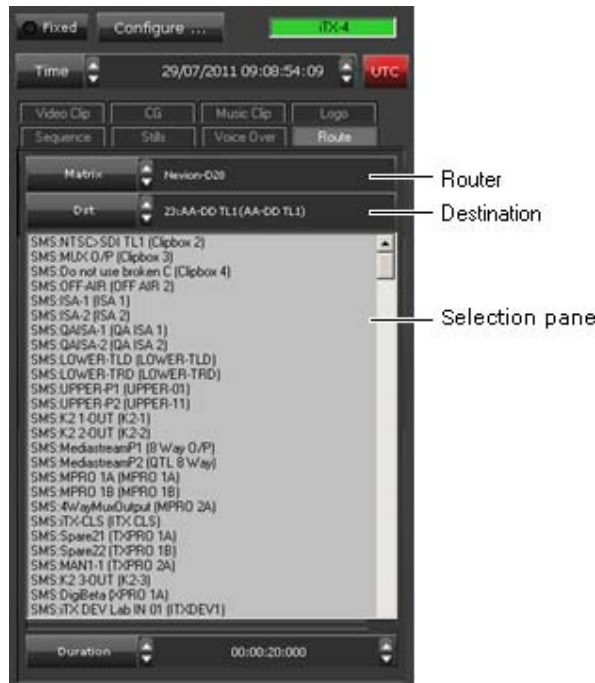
Fixed

Configure ...

iTX-4

Time

29/07/2011 09:08:54:09

UTC

Video Clip

CG

Music Clip

Logo

Sequence

Stills

Voice Over

Route

Matrix

Nevion-D28

Dst

23:AA-DD TL1(AA-DD TL1)

Router

Destination

Selection pane

SMS:NTSC>SDI TL1 (Clipbox 2)
SMS:MUX O/P (Clipbox 3)
SMS:Do not use broken C (Clipbox 4)
SMS:OFF-AIR (OFF AIR 2)
SMS:ISA-1 (ISA 1)
SMS:ISA-2 (ISA 2)
SMS:QAISA-1 (QA ISA 1)
SMS:QAISA-2 (QA ISA 2)
SMS:LOWER-TLD (LOWER-TLD)
SMS:LOWER-TRD (LOWER-TRD)
SMS:UPPER-P1 (UPPER-01)
SMS:UPPER-P2 (UPPER-11)
SMS:K2 1-OUT (K2-1)
SMS:K2 2-OUT (K2-2)
SMS:MediastreamP1 (8 Way O/P)
SMS:MediastreamP2 (QTL 8 Way)
SMS:MPRO 1A (MPRO 1A)
SMS:MPRO 1B (MPRO 1B)
SMS:4WayMuxOutput (MPRO 2A)
SMS:iTX-CLS (ITX CLS)
SMS:Spare21 (TXPRO 1A)
SMS:Spare22 (TXPRO 1B)
SMS:MAN1-1 (TXPRO 2A)
SMS:K2 3-OUT (K2-3)
SMS:DigiBeta (XPRO 1A)
SMS:iTX DEV Lab IN 01 (ITXDEV1)

Duration

00:00:20:000